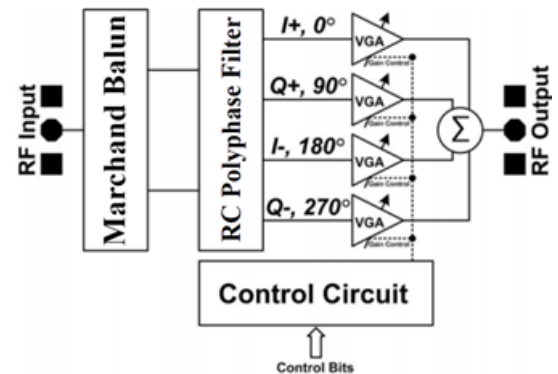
RF Input

Marchand Balun

RC Polyphase Filter

I+, 0°

VGA

Gain Control

Q+, 90°

VGA

Gain Control

I-, 180°

VGA

Gain Control

Q-, 270°

VGA

Gain Control

$\Sigma$

RF Output

Control Circuit

Control Bits